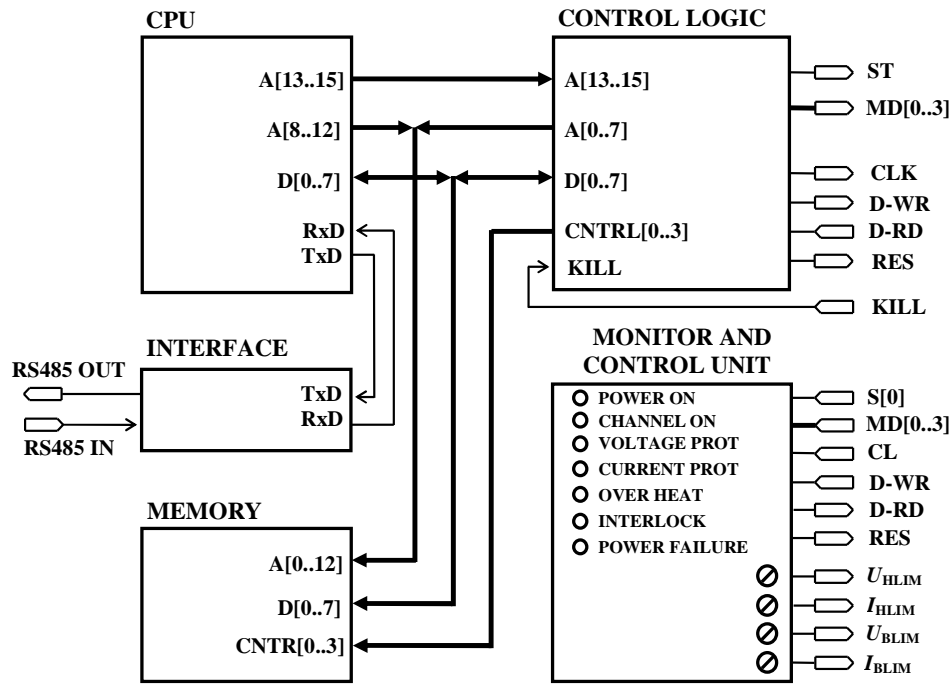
CPU

A[13..15]

A[8..12]

D[0..7]

RxD

TxD

CONTROL LOGIC

A[13..15]

A[0..7]

D[0..7]

CNTRL[0..3]

KILL

ST

MD[0..3]

CLK

D-WR

D-RD

RES

KILL

INTERFACE

RS485 OUT

RS485 IN

TxD

RxD

MONITOR AND CONTROL UNIT

POWER ON

CHANNEL ON

VOLTAGE PROT

CURRENT PROT

OVER HEAT

INTERLOCK

POWER FAILURE

S[0]

MD[0..3]

CL

D-WR

D-RD

RES

$U_{HLIM}$

$I_{HLIM}$

$U_{BLIM}$

$I_{BLIM}$

MEMORY

A[0..12]

D[0..7]

CNTR[0..3]